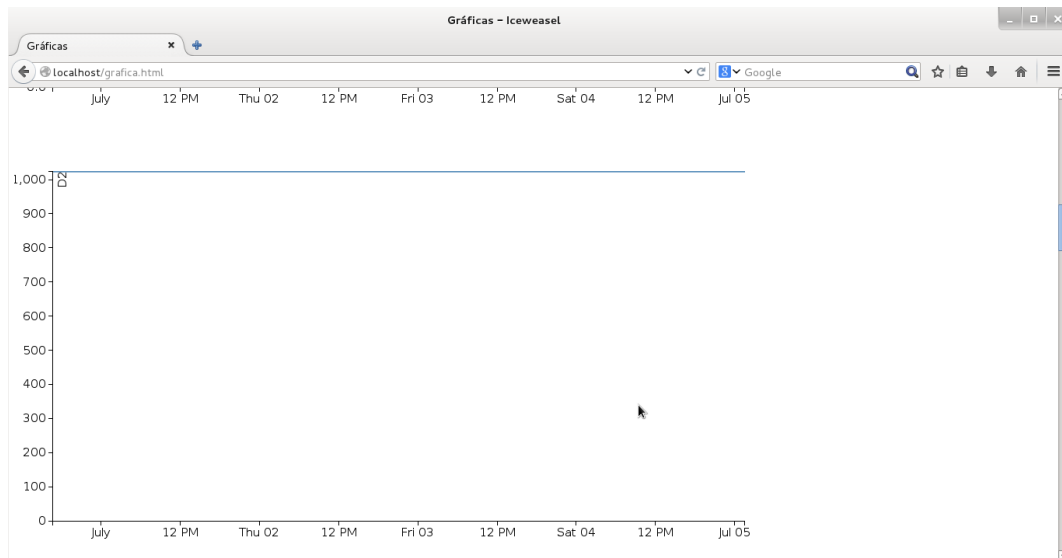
Gráficas – Iceweasel

Gráficas

localhost/grafica.html

Google

July 12 PM Thu 02 12 PM Fri 03 12 PM Sat 04 12 PM Jul 05

D2

1,000
900
800
700
600
500
400
300
200
100
0

July 12 PM Thu 02 12 PM Fri 03 12 PM Sat 04 12 PM Jul 05